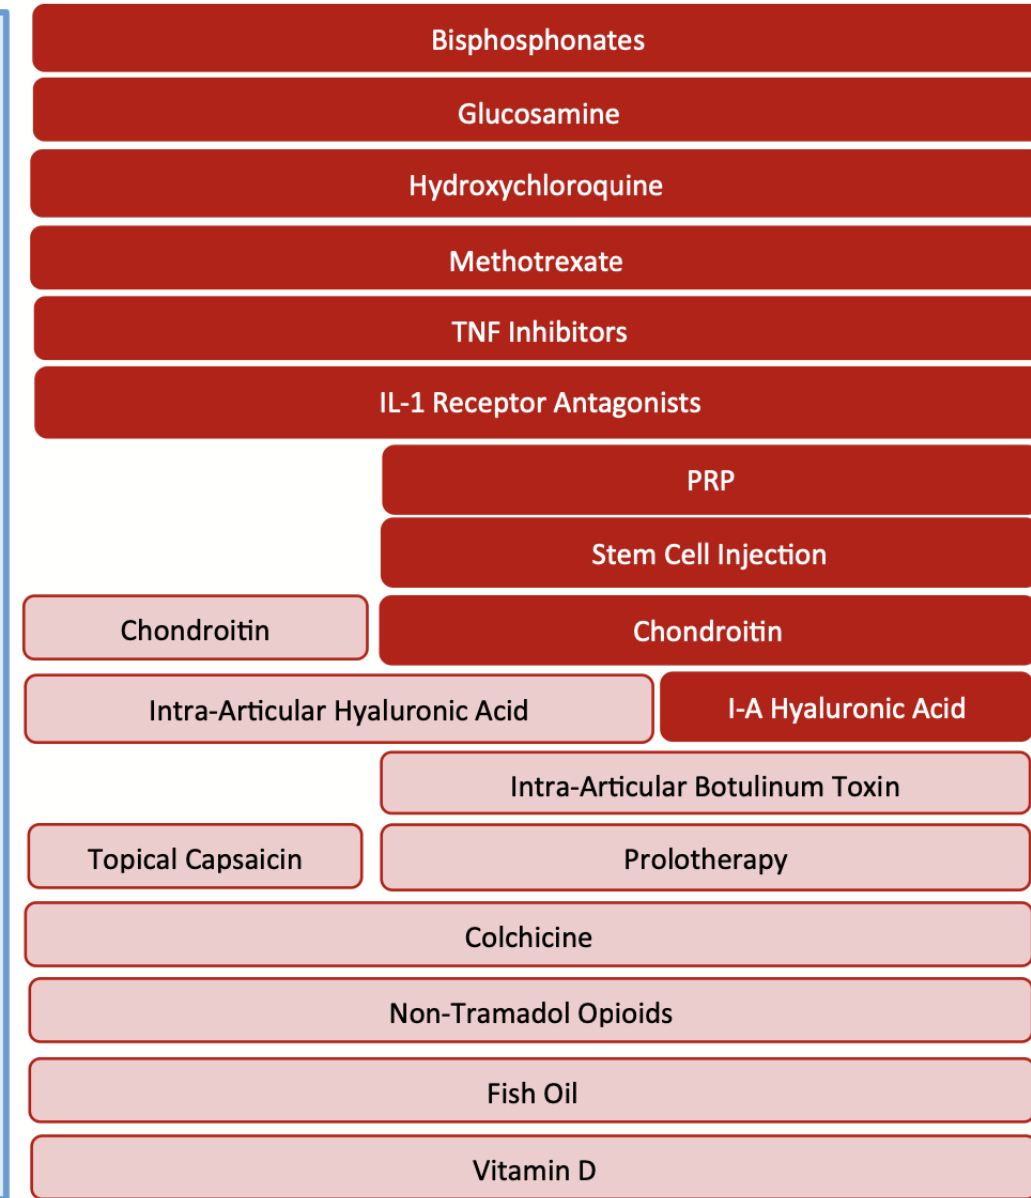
Bisphosphonates

Glucosamine

Hydroxychloroquine

Methotrexate

TNF Inhibitors

IL-1 Receptor Antagonists

PRP

Stem Cell Injection

Chondroitin

Chondroitin

Intra-Articular Hyaluronic Acid

I-A Hyaluronic Acid

Intra-Articular Botulinum Toxin

Topical Capsaicin

Prolotherapy

Colchicine

Non-Tramadol Opioids

Fish Oil

Vitamin D